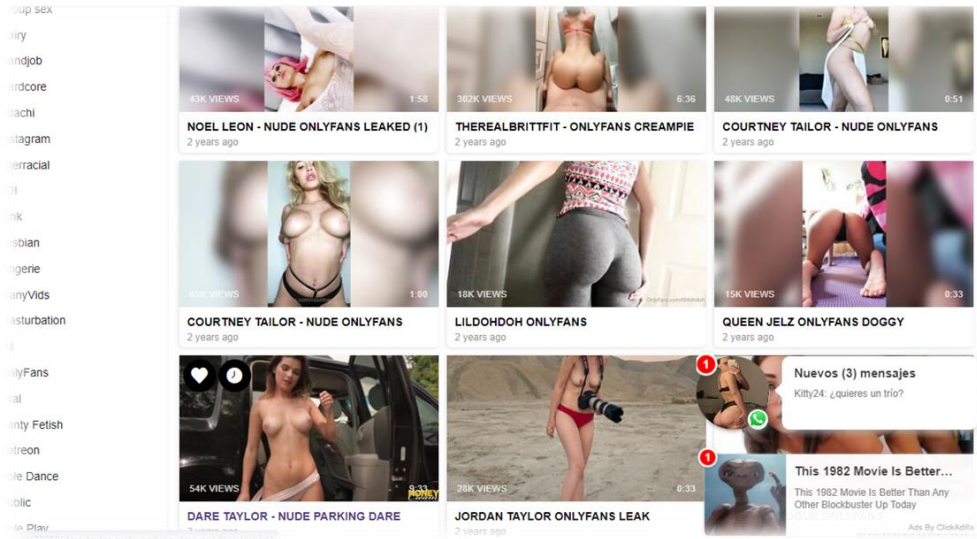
oup sex
airy
andjob
ardcore
tachi
stagram
terracial
OI
nk
esbian
ngerie
anyVids
asturbation
I
nlyFans
ral
anty Fetish
atreon
ole Dance
ublic
le Play

43K VIEWS 1:58
NOEL LEON - NUDE ONLYFANS LEAKED (1)
2 years ago

302K VIEWS 6:36
THEREALBRITTFIT - ONLYFANS CREAMPIE
2 years ago

48K VIEWS 0:51
COURTNEY TAILOR - NUDE ONLYFANS
2 years ago

65K VIEWS 1:00
COURTNEY TAILOR - NUDE ONLYFANS
2 years ago

18K VIEWS
LILDOHDOH ONLYFANS
2 years ago

15K VIEWS 0:33
QUEEN JELZ ONLYFANS DOGGY
2 years ago

54K VIEWS 9:33
DARE TAYLOR - NUDE PARKING DARE
2 years ago

28K VIEWS 0:33
JORDAN TAYLOR ONLYFANS LEAK
2 years ago

1
Nuevos (3) mensajes
Kitty24: ¿quieres un trío?

1
This 1982 Movie Is Better...
This 1982 Movie Is Better Than Any Other Blockbuster Up Today
Ads By ClickAdilla